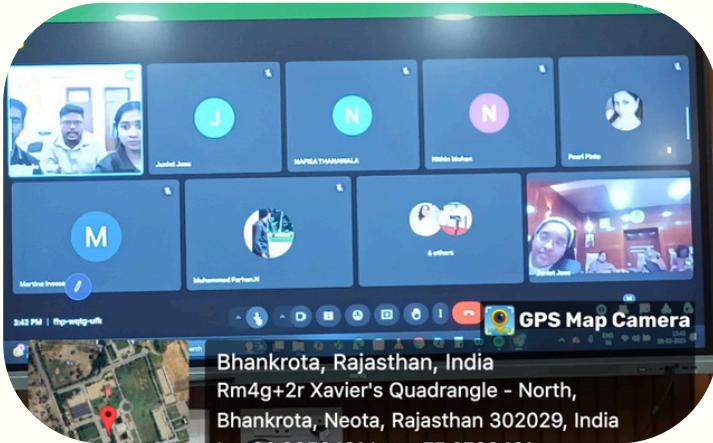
J
Junkot Joss

N
NAFISA THANAWALA

N
Nithin Mohan

Pearl Pinto

M
Martina Inesse

Mohammed Farhan.N

6 others

Junkot Joss

3:42 PM | fhp-wqtg-ufk

GPS Map Camera

Bhankrota, Rajasthan, India
Rm4g+2r Xavier's Quadrangle - North, Bhankrota, Neota, Rajasthan 302029, India
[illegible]